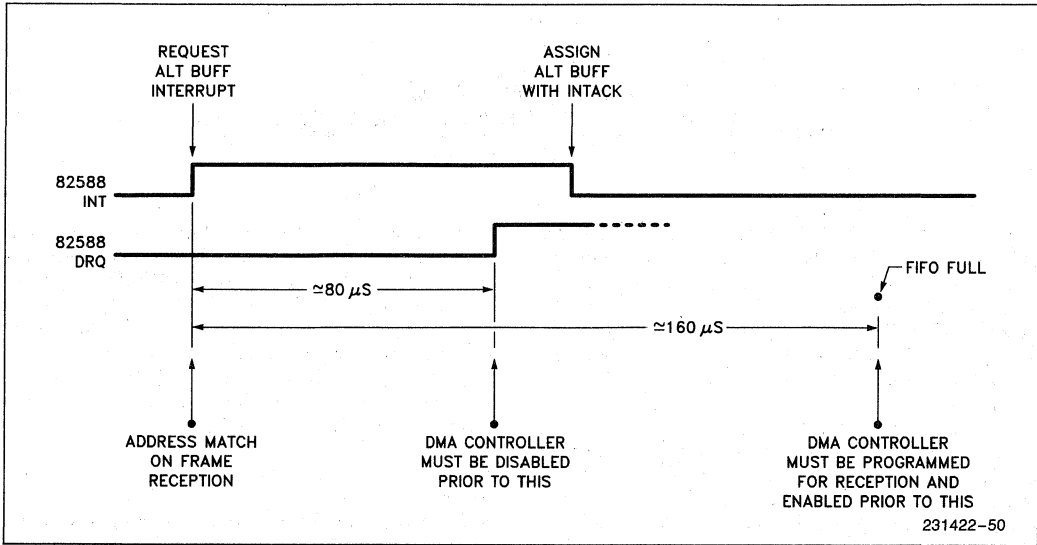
REQUEST ALT BUFF INTERRUPT

ASSIGN ALT BUFF WITH INTACK

82588 INT

82588 DRQ

$\simeq 80\ \mu S$

FIFO FULL

$\simeq 160\ \mu S$

ADDRESS MATCH ON FRAME RECEPTION

DMA CONTROLLER MUST BE DISABLED PRIOR TO THIS

DMA CONTROLLER MUST BE PROGRAMMED FOR RECEPTION AND ENABLED PRIOR TO THIS

231422–50